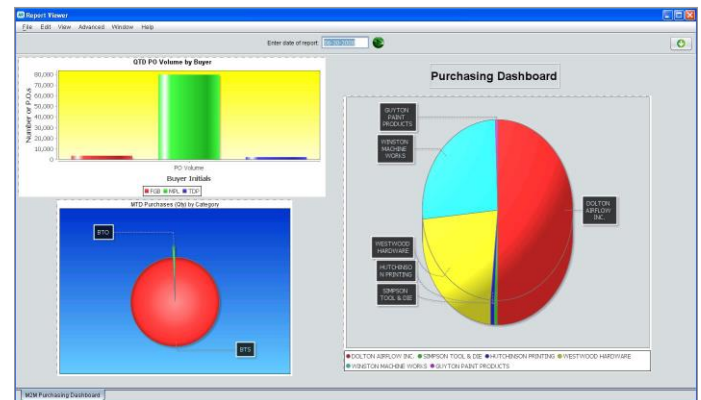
Report Viewer

File Edit View Advanced Window Help

Enter date of report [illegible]

QTD PO Volume by Buyer

80,000
70,000
60,000
50,000
40,000
30,000
20,000
10,000
0

Number of P.O.s

PO Volume

Buyer Initials

FGB MPL TDF

MTD Purchases (Qty) by Category

BTO

BTS

Purchasing Dashboard

GUYTON PAINT PRODUCTS

WINSTON MACHINE WORKS

DOLTON AIRFLOW INC.

WESTWOOD HARDWARE

HUTCHINSON PRINTING

SIMPSON TOOL & DIE

DOLTON AIRFLOW INC. SIMPSON TOOL & DIE HUTCHINSON PRINTING WESTWOOD HARDWARE WINSTON MACHINE WORKS GUYTON PAINT PRODUCTS

M2M Purchasing Dashboard